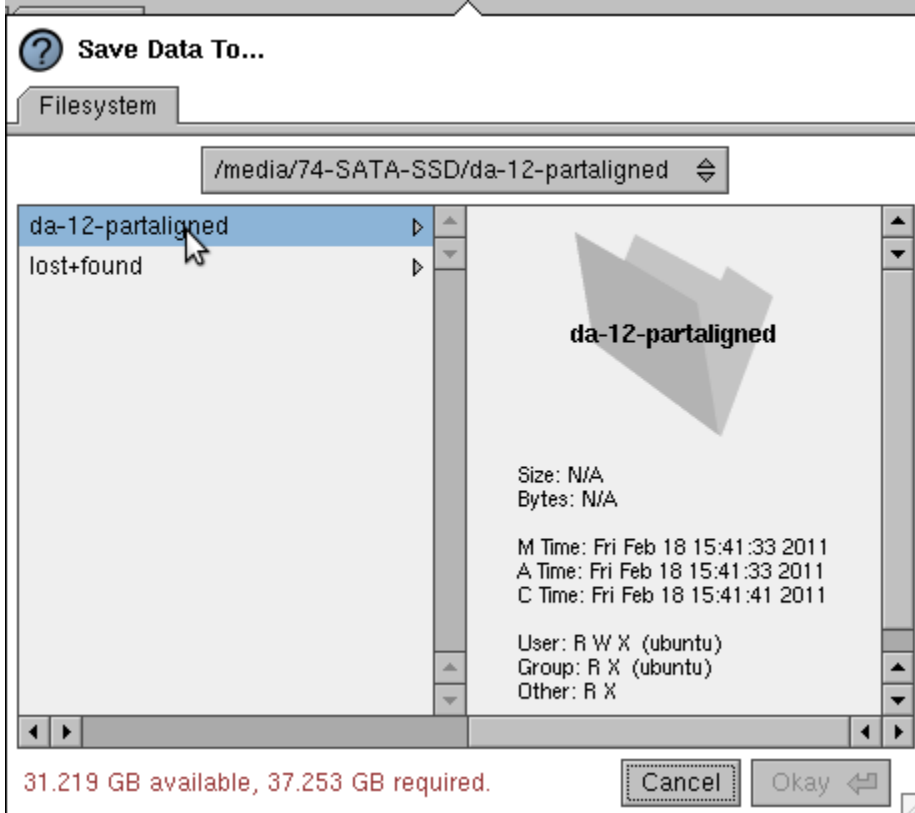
Save Data To...

Filesystem

/media/74-SATA-SSD/da-12-partaligned

da-12-partaligned
lost+found

da-12-partaligned

Size: N/A
Bytes: N/A

M Time: Fri Feb 18 15:41:33 2011
A Time: Fri Feb 18 15:41:33 2011
C Time: Fri Feb 18 15:41:41 2011

User: R W X (ubuntu)
Group: R X (ubuntu)
Other: R X

31.219 GB available, 37.253 GB required.

Cancel
Okay